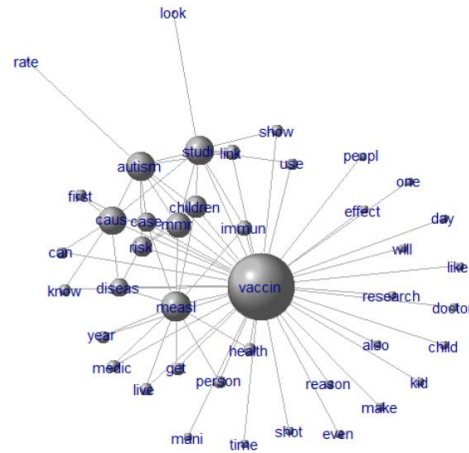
look
rate
studi
autism
link
show
use
peopl
one
first
caus
case
children
mmr
effect
day
immun
will
can
risk
like
know
diseas
vaccin
research
doctor
measl
year
also
child
medic
get
health
live
person
reason
kid
make
mani
time
shot
even